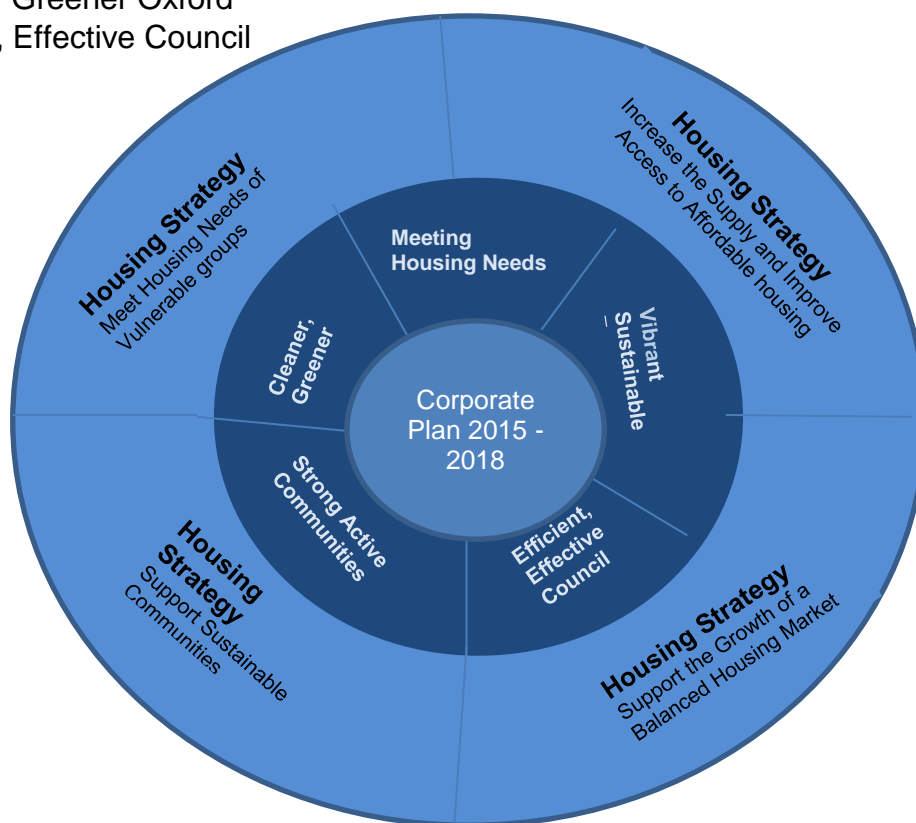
Greener Oxford
, Effective Council

Housing Strategy
Meet Housing Needs of Vulnerable groups

Housing Strategy
Increase the Supply and Improve Access to Affordable housing

Meeting Housing Needs

Cleaner, Greener

Vibrant _ Sustainable

Corporate Plan 2015 - 2018

Strong Active Communities

Efficient, Effective Council

Housing Strategy
Support Sustainable Communities

Housing Strategy
Support the Growth of a Balanced Housing Market